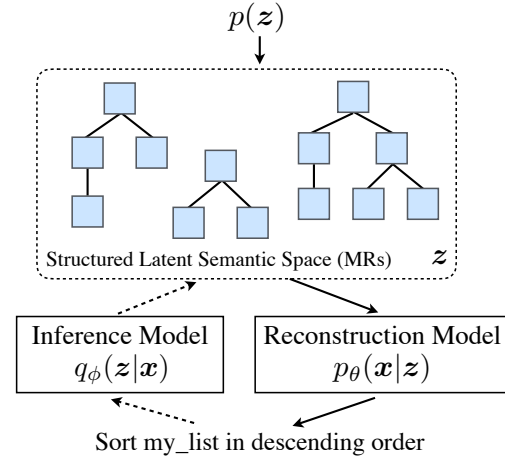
$p(\boldsymbol{z})$

Structured Latent Semantic Space (MRs)

$\boldsymbol{z}$

Inference Model
$q_{\phi}(\boldsymbol{z}|\boldsymbol{x})$

Reconstruction Model
$p_{\theta}(\boldsymbol{x}|\boldsymbol{z})$

Sort my_list in descending order